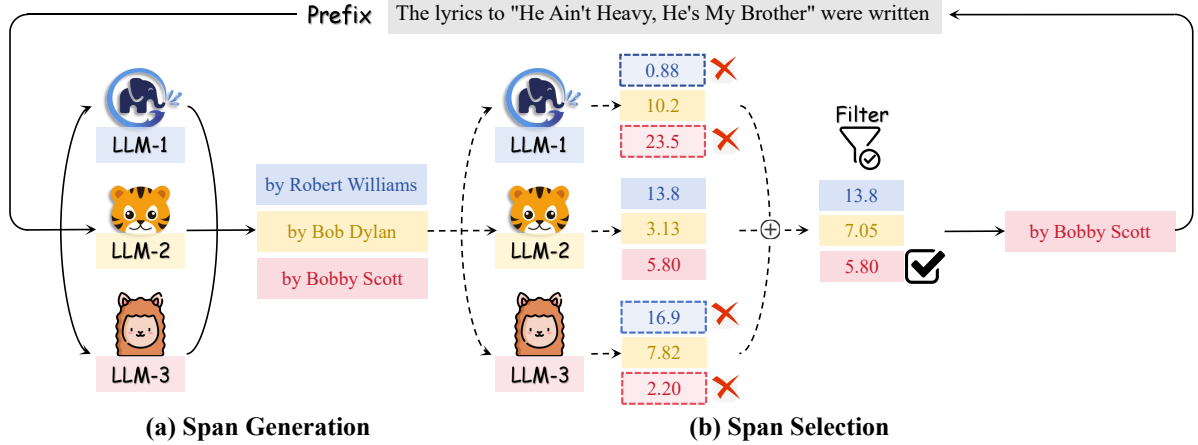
Prefix The lyrics to "He Ain't Heavy, He's My Brother" were written

LLM-1

LLM-2

LLM-3

by Robert Williams

by Bob Dylan

by Bobby Scott

LLM-1

0.88

10.2

23.5

LLM-2

13.8

3.13

5.80

LLM-3

16.9

7.82

2.20

Filter

13.8

7.05

5.80

by Bobby Scott

(a) Span Generation

(b) Span Selection